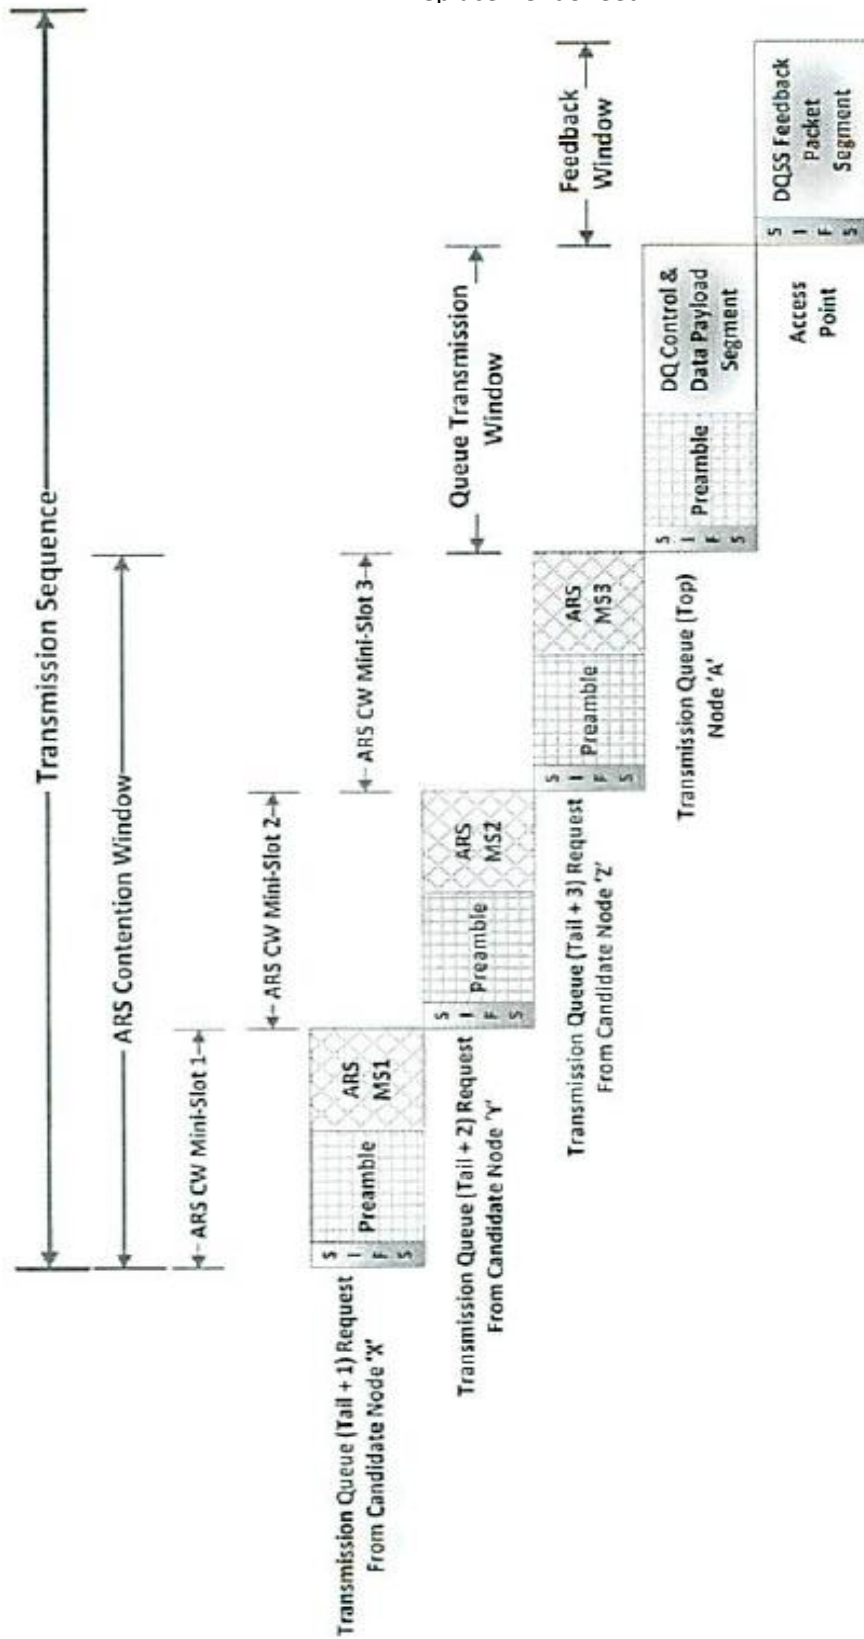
Transmission Sequence

ARS Contention Window

ARS CW Mini-Slot 1

ARS CW Mini-Slot 2

ARS CW Mini-Slot 3

Queue Transmission Window

Feedback Window

S I F S Preamble ARS MS1

Transmission Queue (Tail + 1) Request From Candidate Node 'X'

S I F S Preamble ARS MS2

Transmission Queue (Tail + 2) Request From Candidate Node 'Y'

S I F S Preamble ARS MS3

Transmission Queue (Tail + 3) Request From Candidate Node 'Z'

S I F S Preamble DQ Control & Data Payload Segment

Transmission Queue (Top) Node 'A'

S I F S DQSS Feedback Packet Segment

Access Point